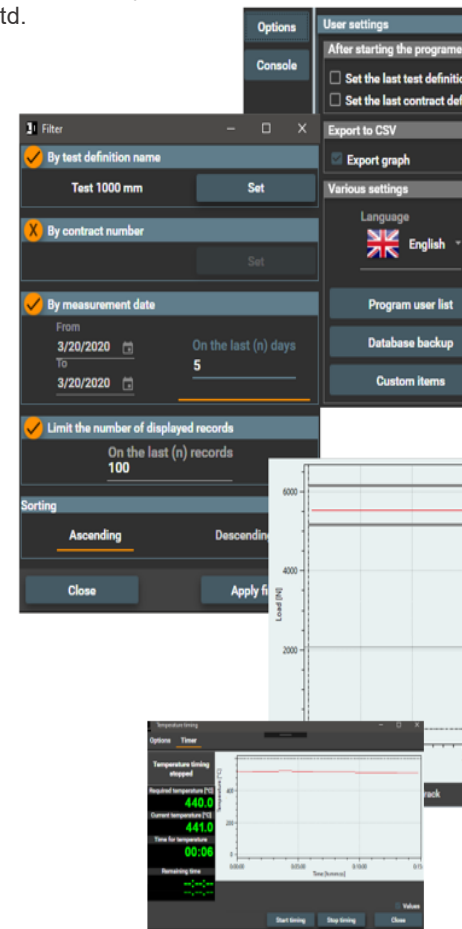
td.

Options
Console

User settings
After starting the programe
Set the last test definiti
Set the last contract def
Export to CSV
Export graph
Various settings
Language
English
Program user list
Database backup
Custom items

Filter
By test definition name
Test 1000 mm
Set
By contract number
Set
By measurement date
From
3/20/2020
To
3/20/2020
On the last (n) days
5
Limit the number of displayed records
On the last (n) records
100
Sorting
Ascending
Descending
Close
Apply fi

6000
4000
2000
Load [N]
rack

Temperature timing
Options Timer
Temperature timing stopped
Required temperature [°C]
440.0
Current temperature [°C]
441.0
Time for temperature
00:06
Remaining time
--:--:--
Values
Start timing
Stop timing
Close